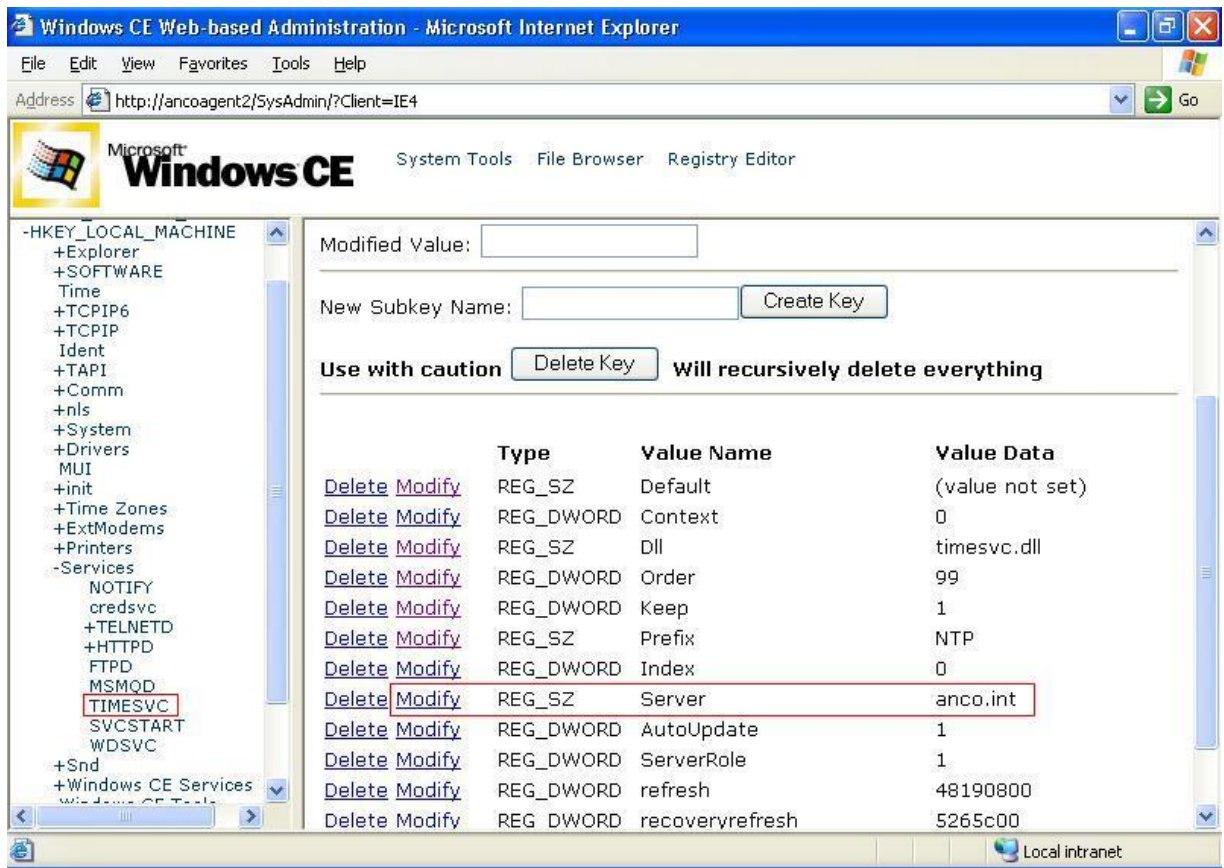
Windows CE Web-based Administration - Microsoft Internet Explorer

File Edit View Favorites Tools Help

Address http://ancoagent2/SysAdmin/?Client=IE4 Go

Microsoft Windows CE

System Tools File Browser Registry Editor

-HKEY_LOCAL_MACHINE
+Explorer
+SOFTWARE
Time
+TCPIP6
+TCPIP
Ident
+TAPI
+Comm
+nls
+System
+Drivers
MUI
+init
+Time Zones
+ExtModems
+Printers
-Services
NOTIFY
credsvc
+TELNETD
+HTTPD
FTPD
MSMQD
TIMESVC
SVCSTART
WDSVC
+Snd
+Windows CE Services
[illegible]

Modified Value:

New Subkey Name: Create Key

Use with caution Delete Key Will recursively delete everything

| | Type | Value Name | Value Data |
|---|---|---|---|
| Delete Modify | REG_SZ | Default | (value not set) |
| Delete Modify | REG_DWORD | Context | 0 |
| Delete Modify | REG_SZ | Dll | timesvc.dll |
| Delete Modify | REG_DWORD | Order | 99 |
| Delete Modify | REG_DWORD | Keep | 1 |
| Delete Modify | REG_SZ | Prefix | NTP |
| Delete Modify | REG_DWORD | Index | 0 |
| Delete Modify | REG_SZ | Server | anco.int |
| Delete Modify | REG_DWORD | AutoUpdate | 1 |
| Delete Modify | REG_DWORD | ServerRole | 1 |
| Delete Modify | REG_DWORD | refresh | 48190800 |
| Delete Modify | REG_DWORD | recoveryrefresh | 5265c00 |

Local intranet